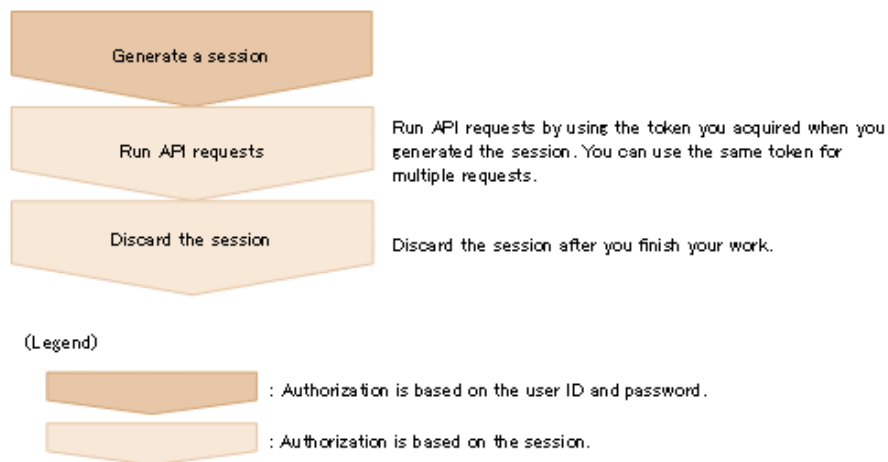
Generate a session

Run API requests

Run API requests by using the token you acquired when you generated the session. You can use the same token for multiple requests.

Discard the session

Discard the session after you finish your work.

(Legend)

: Authorization is based on the user ID and password.

: Authorization is based on the session.